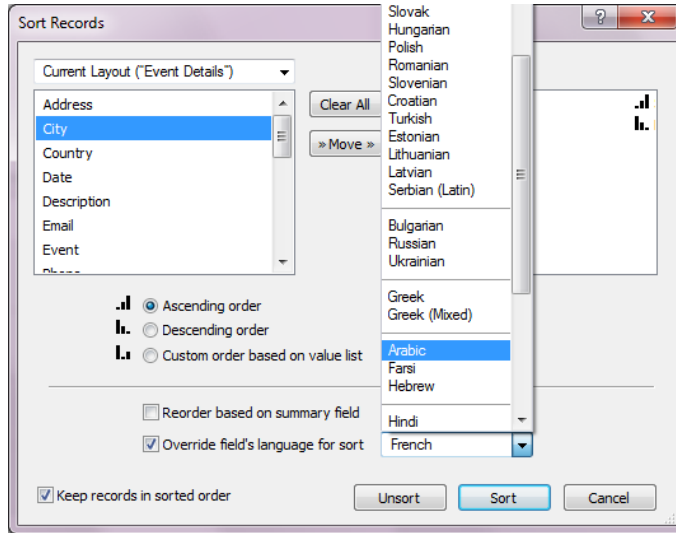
Sort Records

Current Layout ("Event Details")

Address
City
Country
Date
Description
Email
Event

Clear All
» Move »

Ascending order
Descending order
Custom order based on value list

Reorder based on summary field
Override field's language for sort

Slovak
Hungarian
Polish
Romanian
Slovenian
Croatian
Turkish
Estonian
Lithuanian
Latvian
Serbian (Latin)

Bulgarian
Russian
Ukrainian

Greek
Greek (Mixed)

Arabic
Farsi
Hebrew

Hindi

French

Keep records in sorted order

Unsort
Sort
Cancel